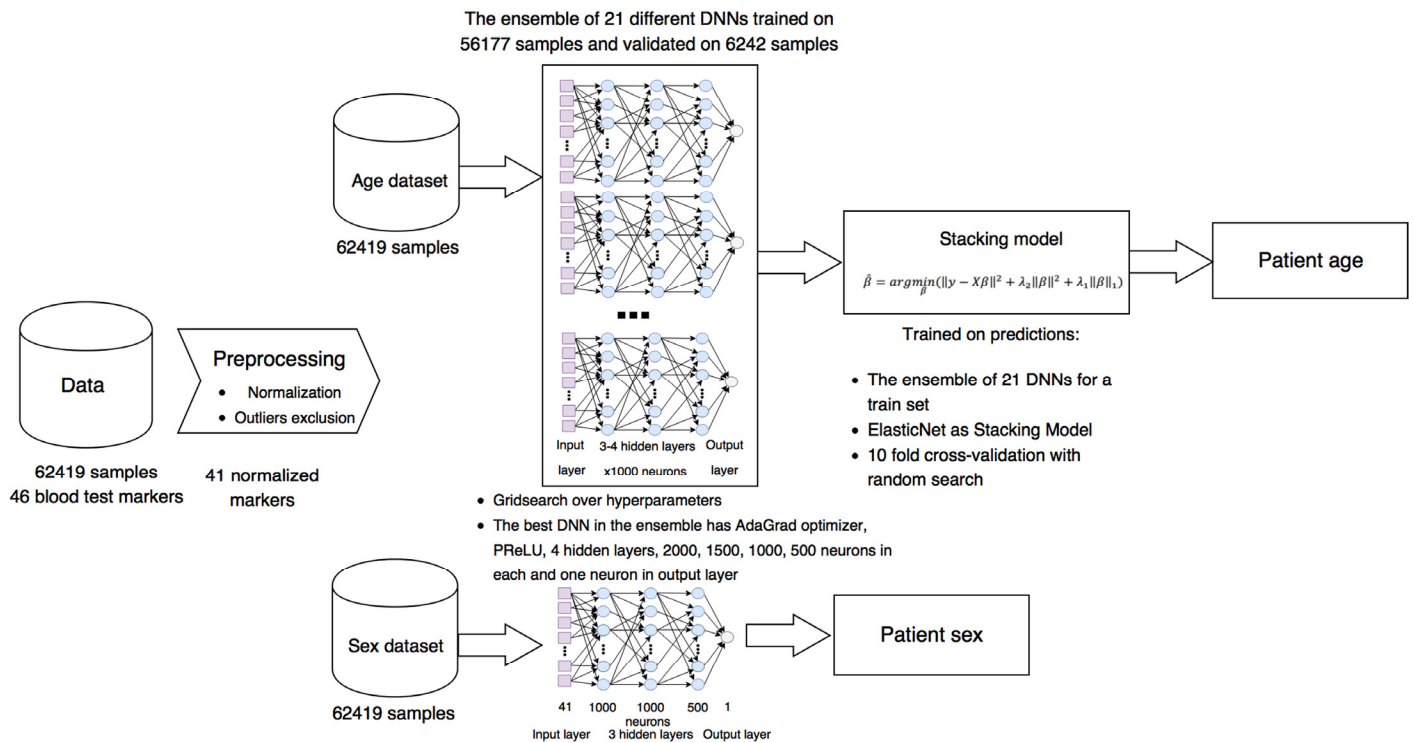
The ensemble of 21 different DNNs trained on 56177 samples and validated on 6242 samples

Age dataset

62419 samples

Input layer

3-4 hidden layers x1000 neurons

Output layer

Stacking model

$\hat{\beta} = \underset{\beta}{argmin}(\|y - X\beta\|^2 + \lambda_2\|\beta\|^2 + \lambda_1\|\beta\|_1)$

Patient age

Trained on predictions:

- The ensemble of 21 DNNs for a train set
- ElasticNet as Stacking Model
- 10 fold cross-validation with random search

Data

62419 samples
46 blood test markers

Preprocessing

- Normalization
- Outliers exclusion

41 normalized markers

- Gridsearch over hyperparameters
- The best DNN in the ensemble has AdaGrad optimizer, PReLU, 4 hidden layers, 2000, 1500, 1000, 500 neurons in each and one neuron in output layer

Sex dataset

62419 samples

41 1000 1000 500 1

neurons

Input layer 3 hidden layers Output layer

Patient sex